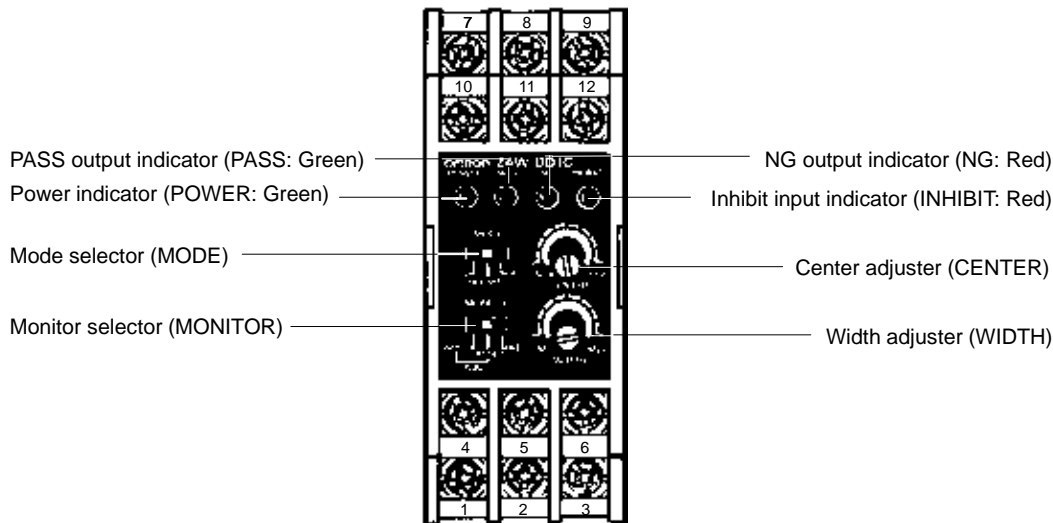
7 8 9
10 11 12

PASS output indicator (PASS: Green)
Power indicator (POWER: Green)
Mode selector (MODE)
Monitor selector (MONITOR)

omron Z4W DDTC

NG output indicator (NG: Red)
Inhibit input indicator (INHIBIT: Red)
Center adjuster (CENTER)
Width adjuster (WIDTH)

4 5 6
1 2 3